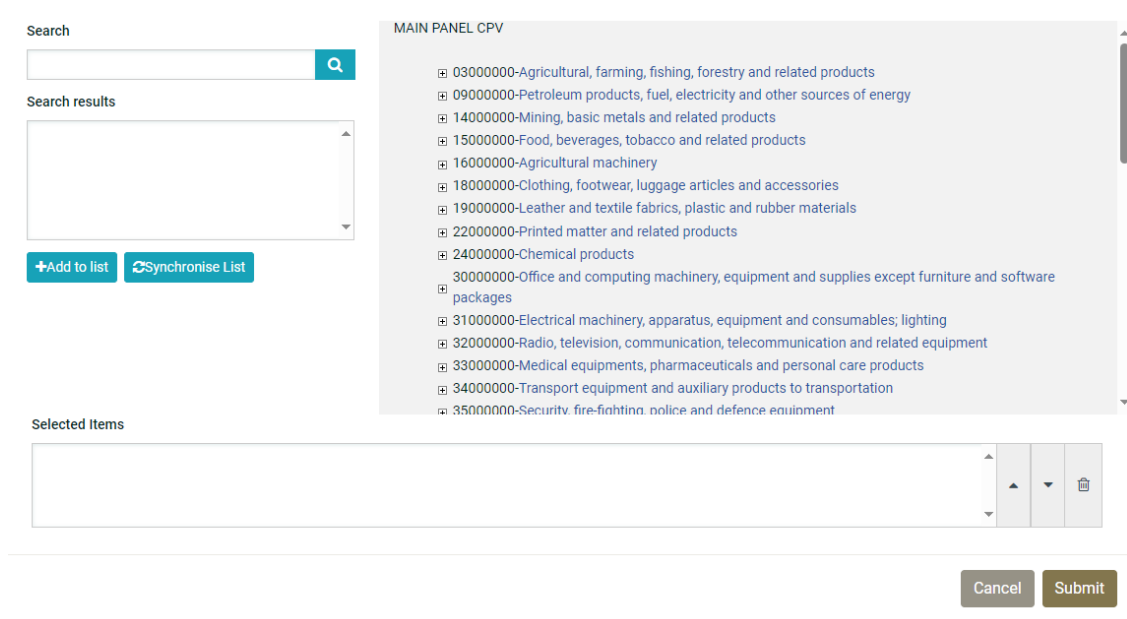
Search

Search results

+Add to list

Synchronise List

MAIN PANEL CPV

03000000-Agricultural, farming, fishing, forestry and related products
09000000-Petroleum products, fuel, electricity and other sources of energy
14000000-Mining, basic metals and related products
15000000-Food, beverages, tobacco and related products
16000000-Agricultural machinery
18000000-Clothing, footwear, luggage articles and accessories
19000000-Leather and textile fabrics, plastic and rubber materials
22000000-Printed matter and related products
24000000-Chemical products
30000000-Office and computing machinery, equipment and supplies except furniture and software packages
31000000-Electrical machinery, apparatus, equipment and consumables; lighting
32000000-Radio, television, communication, telecommunication and related equipment
33000000-Medical equipments, pharmaceuticals and personal care products
34000000-Transport equipment and auxiliary products to transportation
35000000-Security, fire-fighting, police and defence equipment

Selected Items

Cancel

Submit